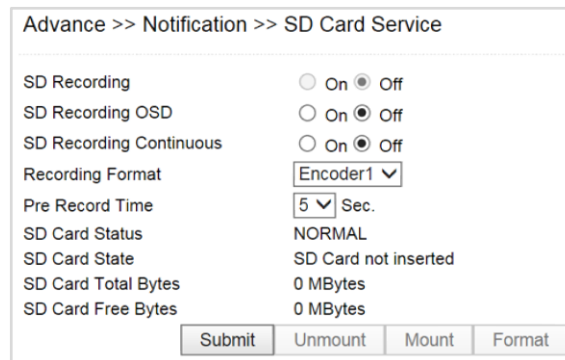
Advance >> Notification >> SD Card Service

| | |
|---|---|
| SD Recording | On Off |
| SD Recording OSD | On Off |
| SD Recording Continuous | On Off |
| Recording Format | Encoder1 |
| Pre Record Time | 5 Sec. |
| SD Card Status | NORMAL |
| SD Card State | SD Card not inserted |
| SD Card Total Bytes | 0 MBytes |
| SD Card Free Bytes | 0 MBytes |

Submit Unmount Mount Format